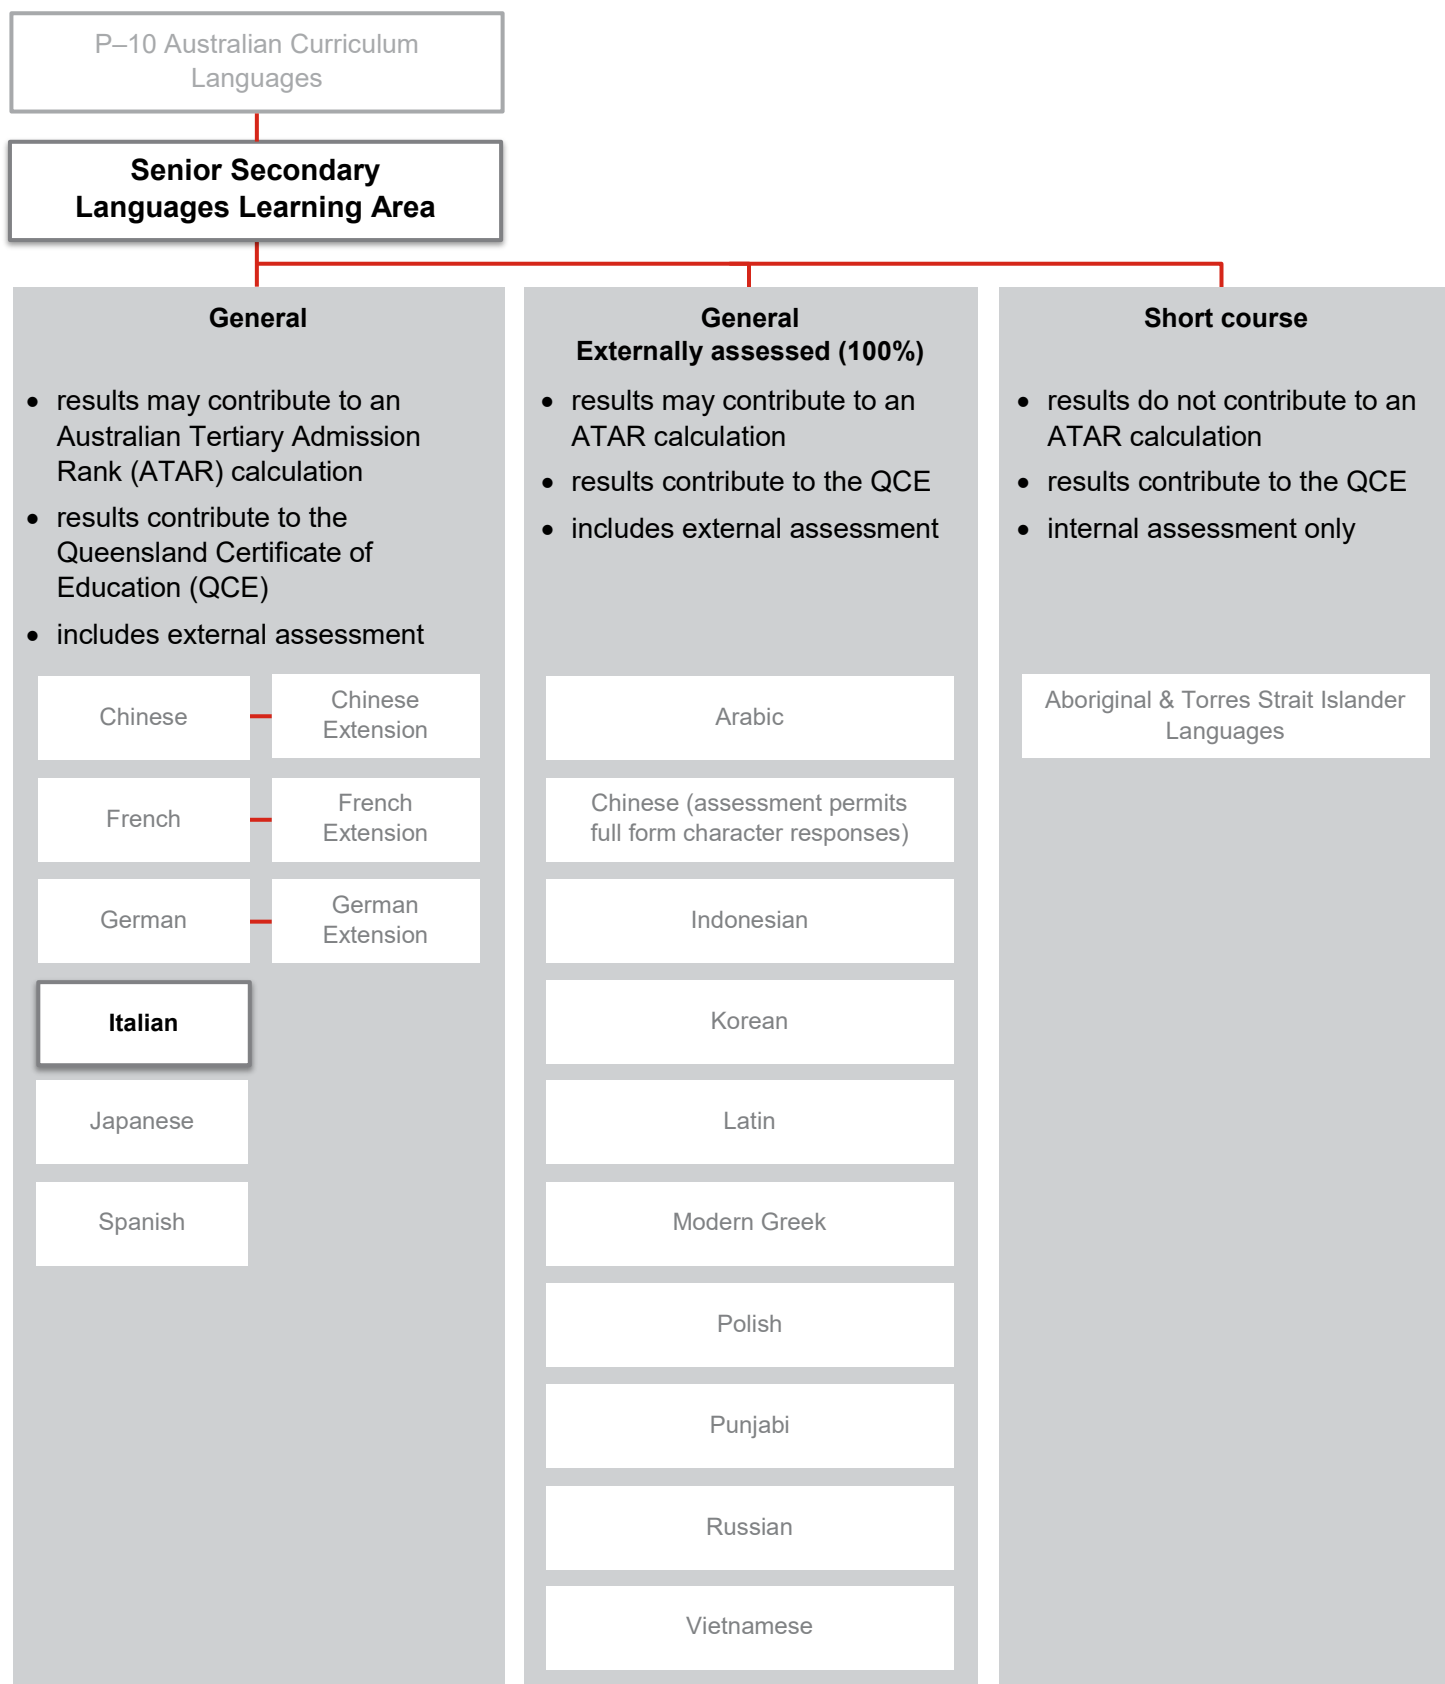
P–10 Australian Curriculum Languages

Senior Secondary Languages Learning Area

General

- results may contribute to an Australian Tertiary Admission Rank (ATAR) calculation
- results contribute to the Queensland Certificate of Education (QCE)
- includes external assessment

Chinese

Chinese Extension

French

French Extension

German

German Extension

Italian

Japanese

Spanish

General
Externally assessed (100%)

- results may contribute to an ATAR calculation
- results contribute to the QCE
- includes external assessment

Arabic

Chinese (assessment permits full form character responses)

Indonesian

Korean

Latin

Modern Greek

Polish

Punjabi

Russian

Vietnamese

Short course

- results do not contribute to an ATAR calculation
- results contribute to the QCE
- internal assessment only

Aboriginal & Torres Strait Islander Languages